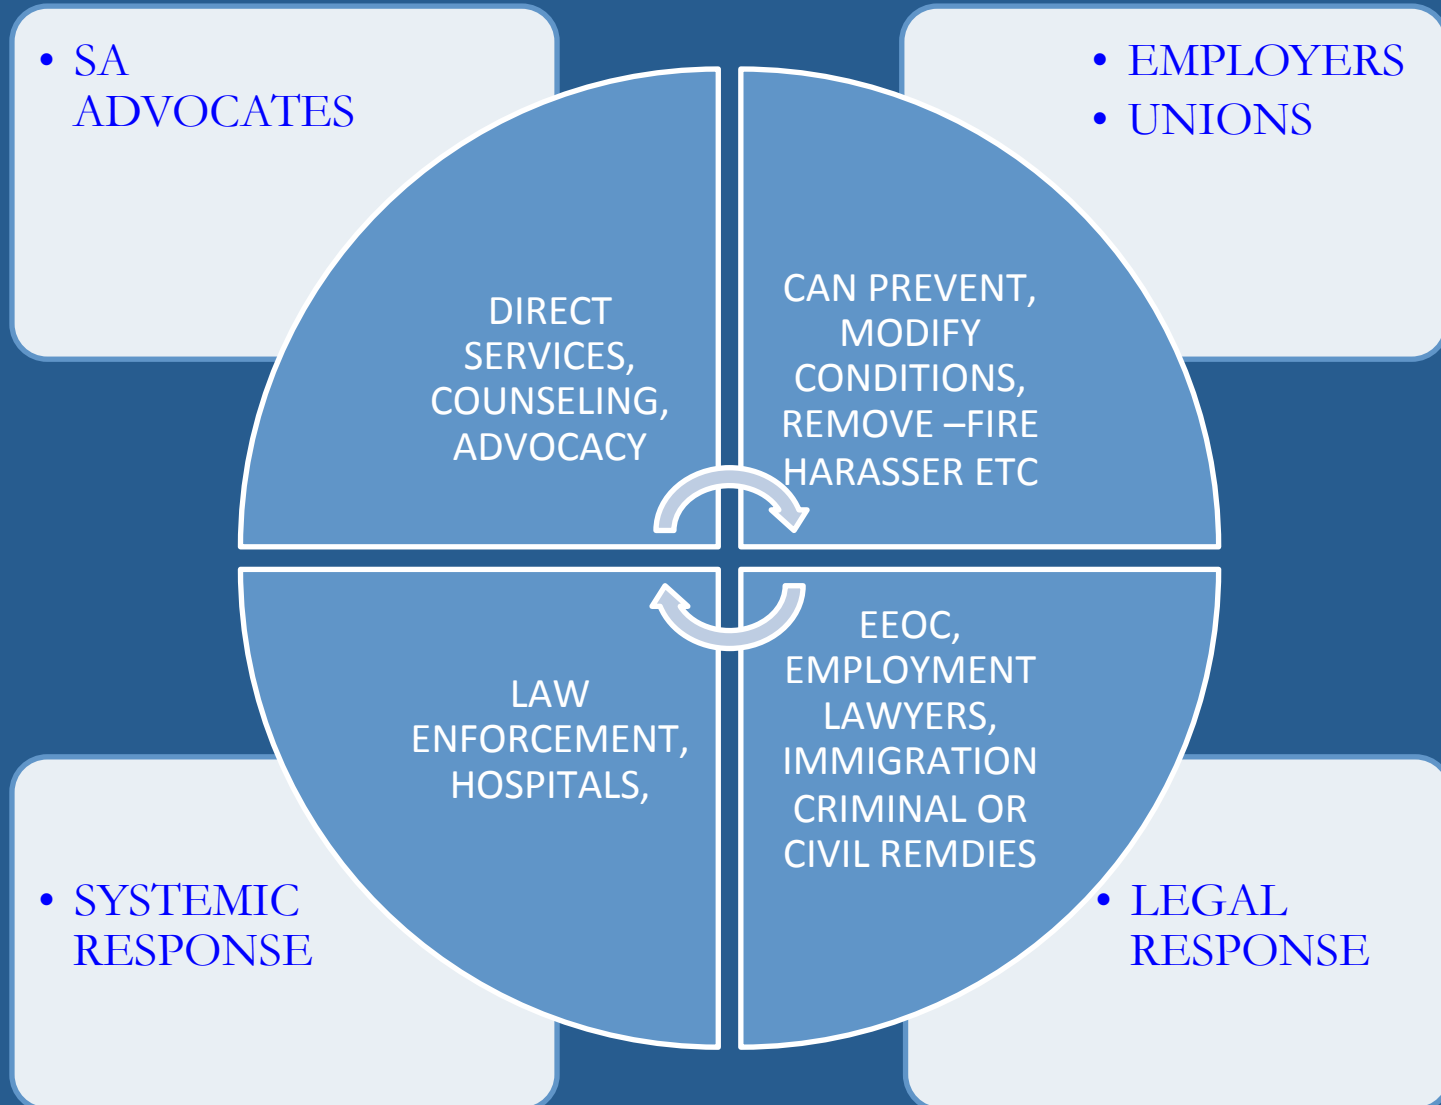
• SA ADVOCATES

• EMPLOYERS
• UNIONS

DIRECT SERVICES, COUNSELING, ADVOCACY

CAN PREVENT, MODIFY CONDITIONS, REMOVE –FIRE HARASSER ETC

LAW ENFORCEMENT, HOSPITALS,

EEOC, EMPLOYMENT LAWYERS, IMMIGRATION CRIMINAL OR CIVIL REMDIES

• SYSTEMIC RESPONSE

• LEGAL RESPONSE